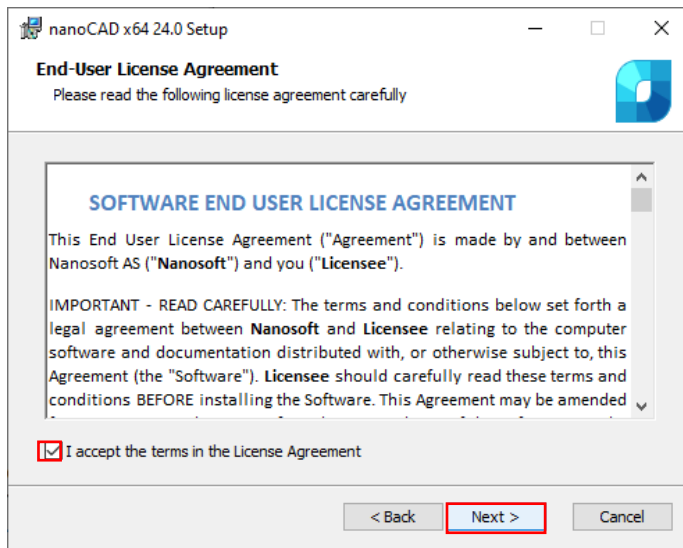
nanoCAD x64 24.0 Setup

End-User License Agreement

Please read the following license agreement carefully

SOFTWARE END USER LICENSE AGREEMENT

This End User License Agreement ("Agreement") is made by and between Nanosoft AS ("**Nanosoft**") and you ("**Licensee**").

IMPORTANT - READ CAREFULLY: The terms and conditions below set forth a legal agreement between **Nanosoft** and **Licensee** relating to the computer software and documentation distributed with, or otherwise subject to, this Agreement (the "Software"). **Licensee** should carefully read these terms and conditions BEFORE installing the Software. This Agreement may be amended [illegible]

I accept the terms in the License Agreement

< Back

Next >

Cancel